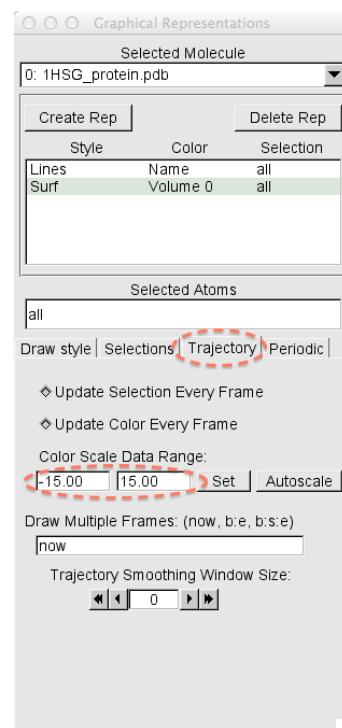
Graphical Representations

Selected Molecule

0: 1HSG_protein.pdb

Create Rep

Delete Rep

| Style | Color | Selection |
|---|---|---|
| Lines | Name | all |
| Surf | Volume 0 | all |

Selected Atoms

all

Draw style | Selections | Trajectory | Periodic

Update Selection Every Frame

Update Color Every Frame

Color Scale Data Range:

-15.00 15.00 Set Autoscale

Draw Multiple Frames: (now, b:e, b:s:e)

now

Trajectory Smoothing Window Size:

0